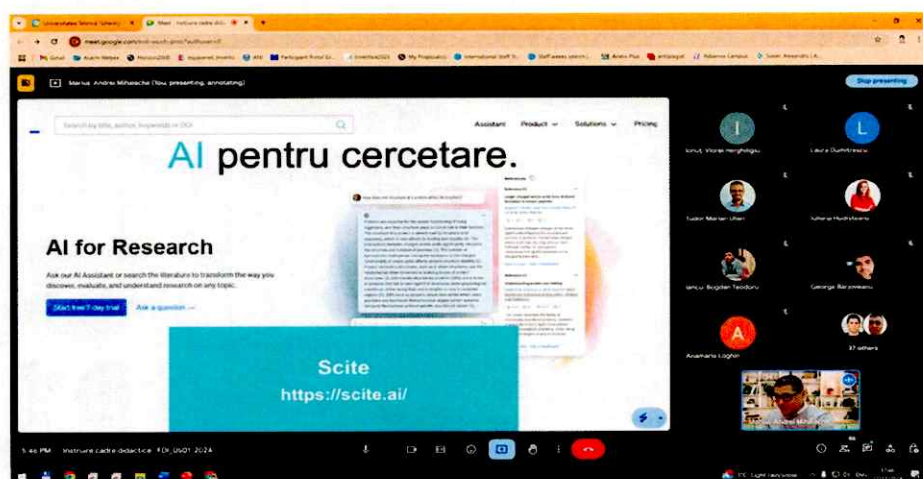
Universitatea Tehnică Gheorghe | Meet - Instruire cadre dida

meet.google.com

Marius Andrei Mihalache (You, presenting, annotating)

Stop presenting

Search by title, author, keywords or DOI

Assistant Product Solutions Pricing

AI pentru cercetare.

AI for Research

Ask our AI Assistant or search the literature to transform the way you discover, evaluate, and understand research on any topic.

Start free 7-day trial Ask a question →

Scite
https://scite.ai/

Ionuț Viorel Herghiligiu

Laura Dumitrescu

Tudor Marian Ulian

Iuliana Hudișteanu

Iancu Bogdan Teodoru

George Barzoveanu

Anamaria Loghin

37 others

Marius Andrei Mihalache

5:46 PM Instruire cadre didactice 4 DI_UsO1 2024